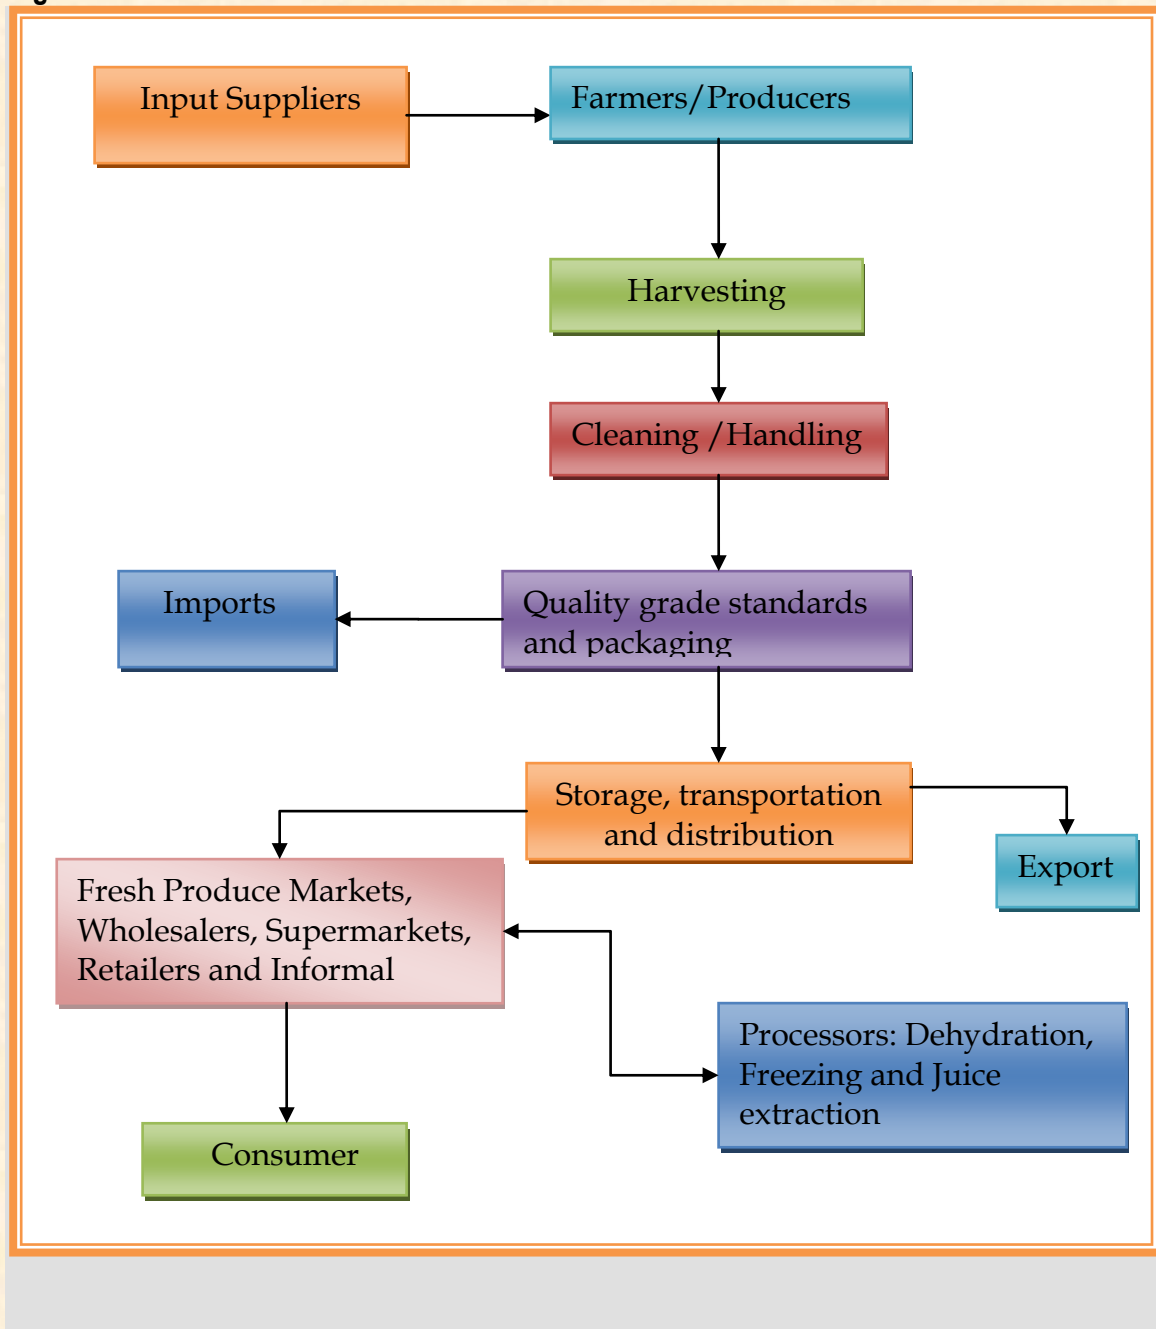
Input Suppliers

Farmers/Producers

Harvesting

Cleaning /Handling

Imports

Quality grade standards and packaging

Storage, transportation and distribution

Export

Fresh Produce Markets, Wholesalers, Supermarkets, Retailers and Informal

Processors: Dehydration, Freezing and Juice extraction

Consumer